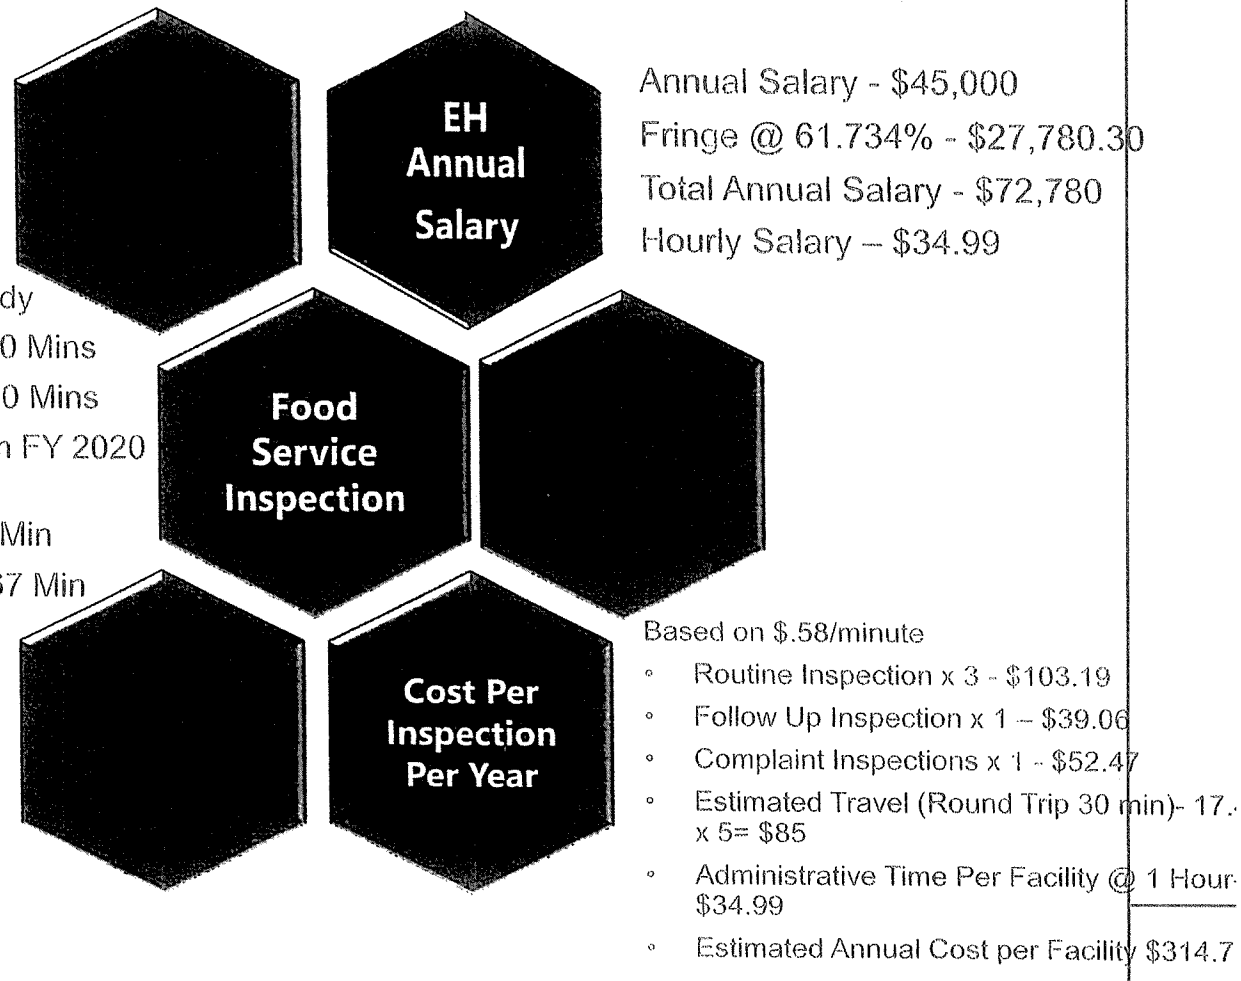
EH Annual Salary

Annual Salary - \$45,000
Fringe @ 61.734% - \$27,780.30
Total Annual Salary - \$72,780
Hourly Salary – \$34.99

dy
0 Mins
0 Mins
n FY 2020

Min
57 Min

Food Service Inspection

Cost Per Inspection Per Year

Based on \$.58/minute
◦ Routine Inspection x 3 - \$103.19
◦ Follow Up Inspection x 1 – \$39.06
◦ Complaint Inspections x 1 - \$52.47
◦ Estimated Travel (Round Trip 30 min)- 17.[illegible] x 5= \$85
◦ Administrative Time Per Facility @ 1 Hour- \$34.99
◦ Estimated Annual Cost per Facility \$314.7